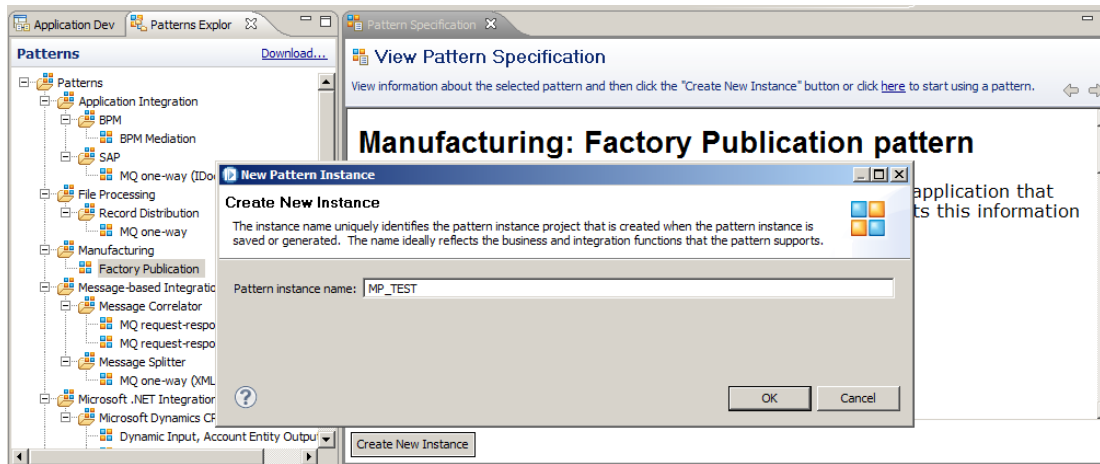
Application Dev | Patterns Explor

Patterns
Download...

Patterns
Application Integration
BPM
BPM Mediation
SAP
MQ one-way (IDoc
File Processing
Record Distribution
MQ one-way
Manufacturing
Factory Publication
Message-based Integratio
Message Correlator
MQ request-respo
MQ request-respo
Message Splitter
MQ one-way (XML
Microsoft .NET Integration
Microsoft Dynamics CR
Dynamic Input, Account Entity Output

Pattern Specification

View Pattern Specification

View information about the selected pattern and then click the "Create New Instance" button or click here to start using a pattern.

Manufacturing: Factory Publication pattern

application that
ts this information

New Pattern Instance

Create New Instance

The instance name uniquely identifies the pattern instance project that is created when the pattern instance is saved or generated. The name ideally reflects the business and integration functions that the pattern supports.

Pattern instance name: MP_TEST

?

OK
Cancel

Create New Instance